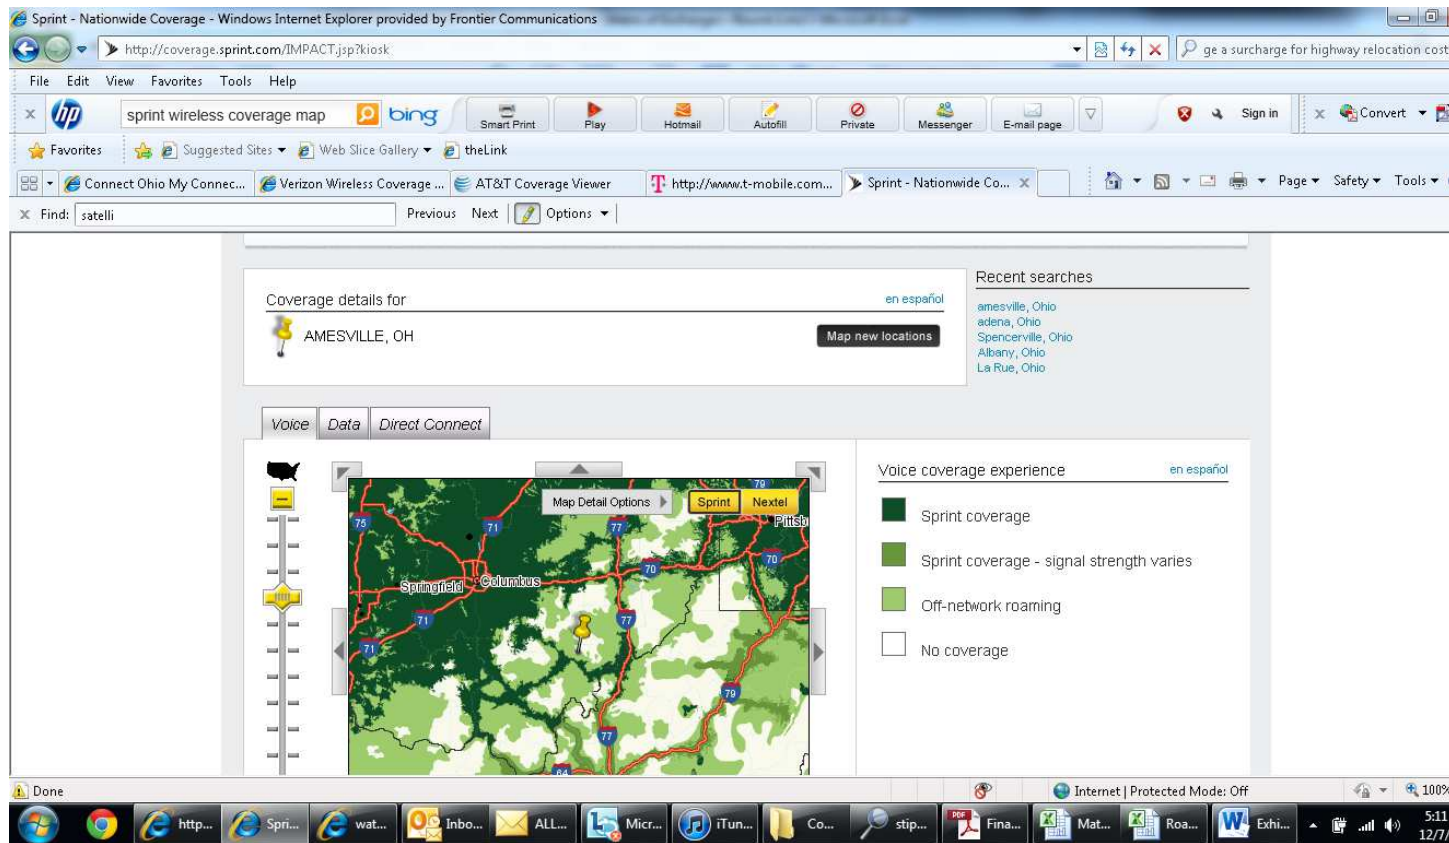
Sprint - Nationwide Coverage - Windows Internet Explorer provided by Frontier Communications

http://coverage.sprint.com/IMPACT.jsp?kiosk

ge a surcharge for highway relocation cost

File Edit View Favorites Tools Help

sprint wireless coverage map bing Smart Print Play Hotmail Autofill Private Messenger E-mail page Sign in Convert

Favorites Suggested Sites Web Slice Gallery theLink

Connect Ohio My Connec... Verizon Wireless Coverage ... AT&T Coverage Viewer http://www.t-mobile.com... Sprint - Nationwide Co... Page Safety Tools

Find: satelli Previous Next Options

Coverage details for en español

AMESVILLE, OH

Map new locations

Recent searches

amesville, Ohio
adena, Ohio
Spencerville, Ohio
Albany, Ohio
La Rue, Ohio

Voice Data Direct Connect

Map Detail Options Sprint Nextel

75 71 77 79 Pittsb 70 70 Springfield Columbus 71 77 71 79 77 64

Voice coverage experience en español

Sprint coverage

Sprint coverage - signal strength varies

Off-network roaming

No coverage

Done Internet | Protected Mode: Off 100%

http... Spri... wat... Inbo... ALL... Micr... iTun... Co... stip... Fina... Mat... Roa... Exhi... 5:11 12/7